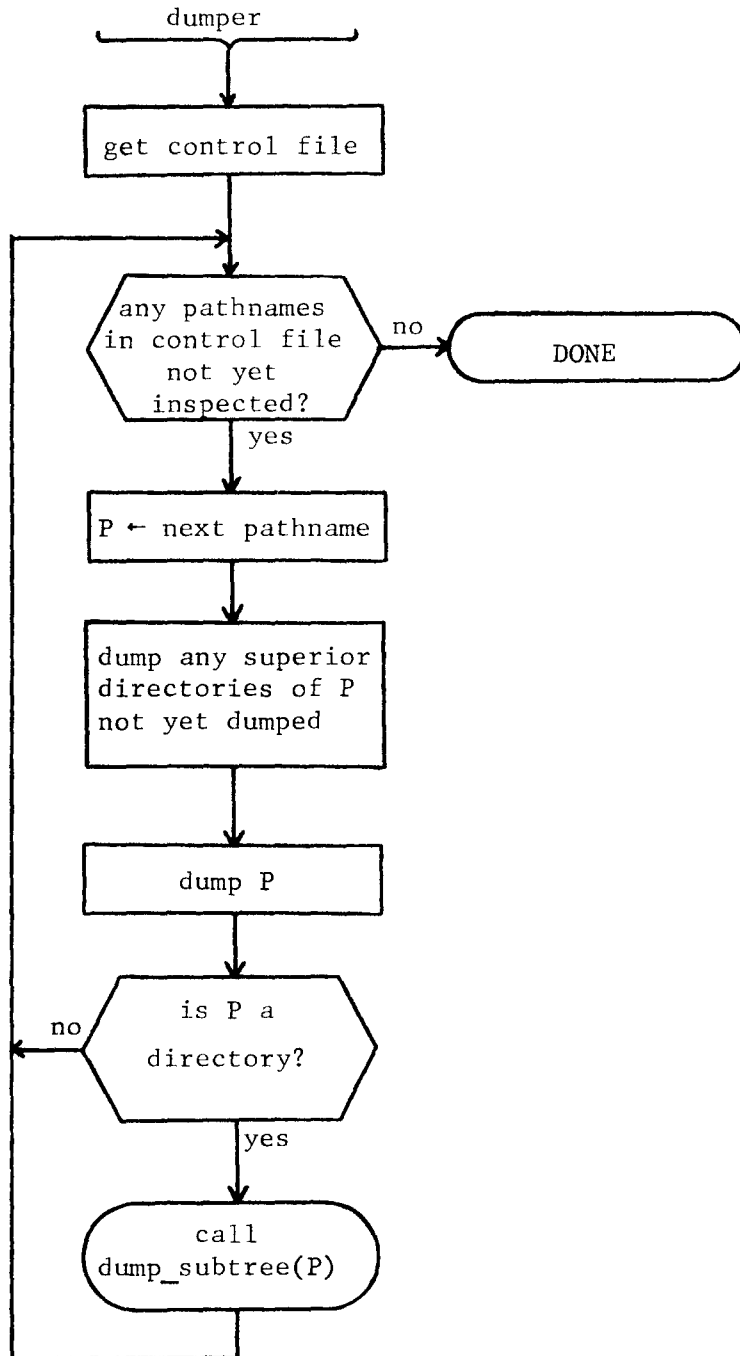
dumper

get control file

any pathnames in control file not yet inspected?

no

DONE

yes

P ← next pathname

dump any superior directories of P not yet dumped

dump P

is P a directory?

no

yes

call dump_subtree(P)